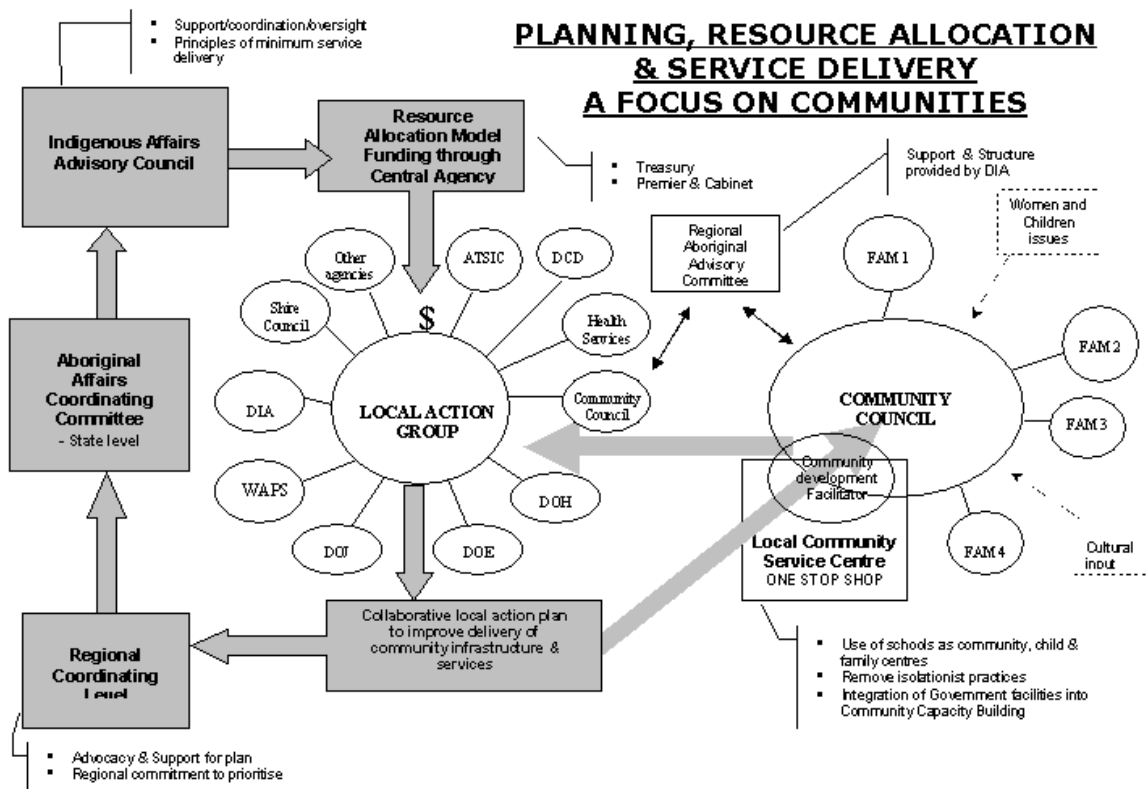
- Support/coordination/oversight
- Principles of minimum service delivery

PLANNING, RESOURCE ALLOCATION & SERVICE DELIVERY A FOCUS ON COMMUNITIES

Indigenous Affairs Advisory Council

Resource Allocation Model Funding through Central Agency

- Treasury
- Premier & Cabinet

Support & Structure provided by DIA

Women and Children issues

Regional Aboriginal Advisory Committee

FAM 1

Other agencies

ATSIC

DCD

Shire Council

$

Health Services

FAM 2

Aboriginal Affairs Coordinating Committee - State level

DIA

LOCAL ACTION GROUP

Community Council

COMMUNITY COUNCIL

FAM 3

WAPS

DOH

Community development Facilitator

DOJ

DOE

Local Community Service Centre ONE STOP SHOP

FAM 4

Cultural input

Collaborative local action plan to improve delivery of community infrastructure & services

Regional Coordinating Level

- Use of schools as community, child & family centres
- Remove isolationist practices
- Integration of Government facilities into Community Capacity Building

- Advocacy & Support for plan
- Regional commitment to prioritise